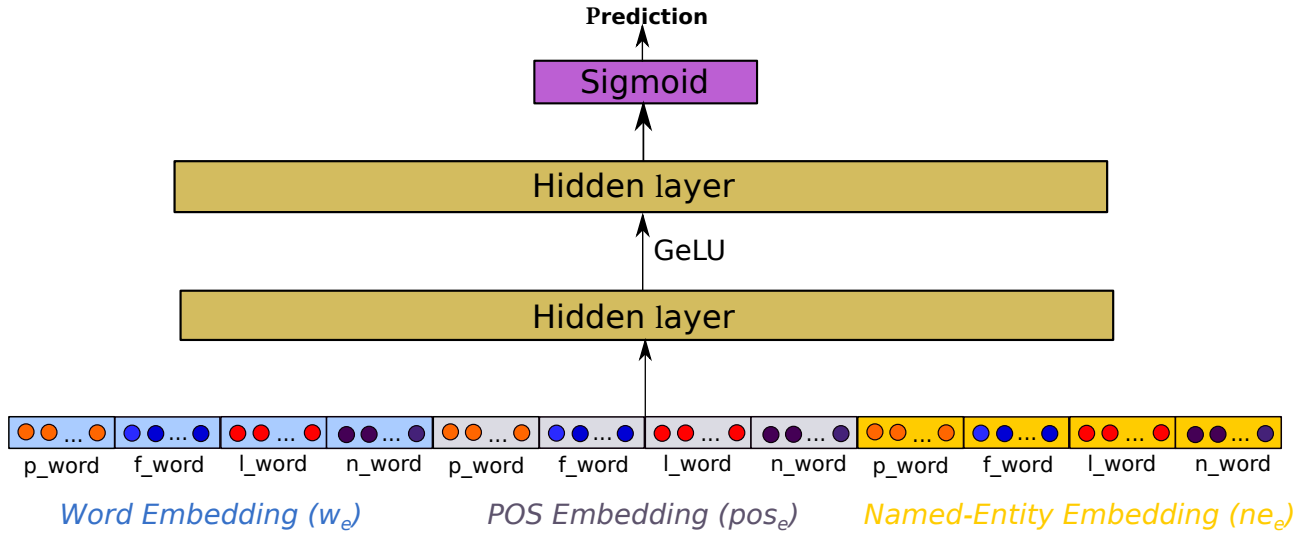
Prediction

Sigmoid

Hidden layer

GeLU

Hidden layer

... ... ... ... ... ... ... ... ... ... ... ...

p_word f_word l_word n_word p_word f_word l_word n_word p_word f_word l_word n_word

Word Embedding ($w_e$) POS Embedding ($pos_e$) Named-Entity Embedding ($ne_e$)